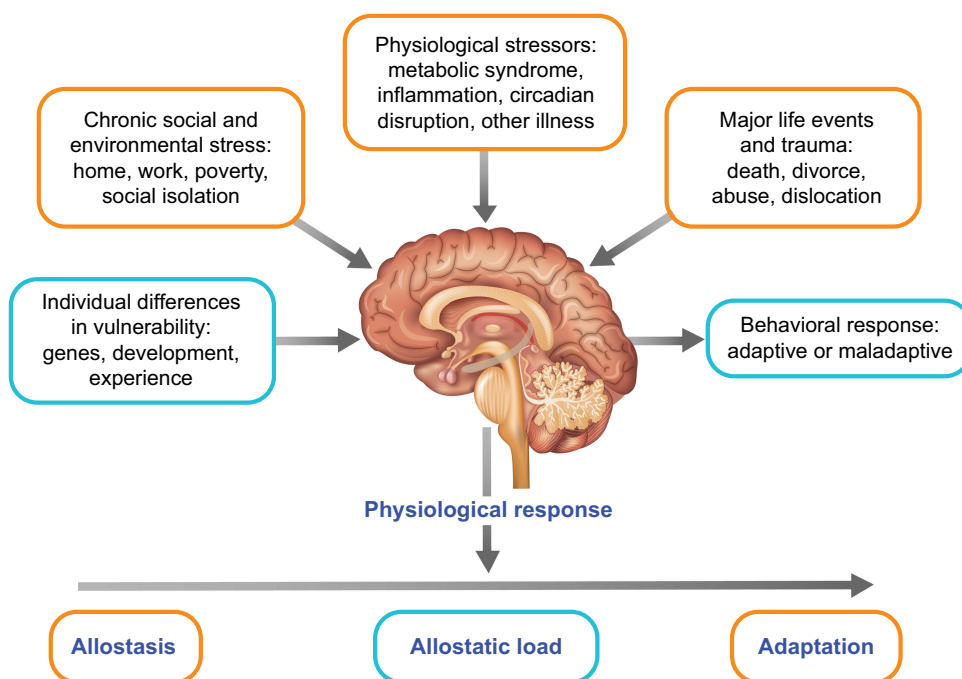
Physiological stressors: metabolic syndrome, inflammation, circadian disruption, other illness

Chronic social and environmental stress: home, work, poverty, social isolation

Major life events and trauma: death, divorce, abuse, dislocation

Individual differences in vulnerability: genes, development, experience

Behavioral response: adaptive or maladaptive

Physiological response

Allostasis

Allostatic load

Adaptation